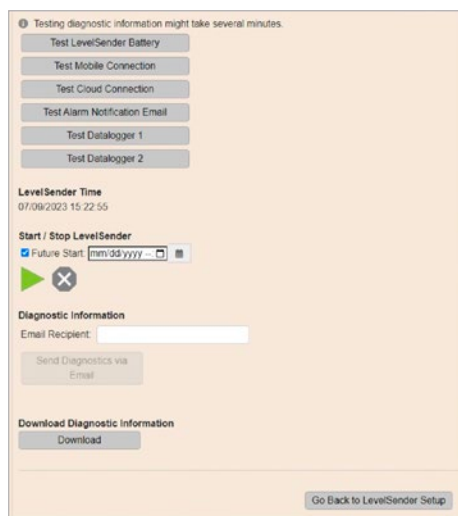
Testing diagnostic information might take several minutes.

Test LevelSender Battery

Test Mobile Connection

Test Cloud Connection

Test Alarm Notification Email

Test Datalogger 1

Test Datalogger 2

LevelSender Time

07/09/2023 15:22:55

Start / Stop LevelSender

Future Start: mm/dd/yyyy --

Diagnostic Information

Email Recipient:

Send Diagnostics via Email

Download Diagnostic Information

Download

Go Back to LevelSender Setup